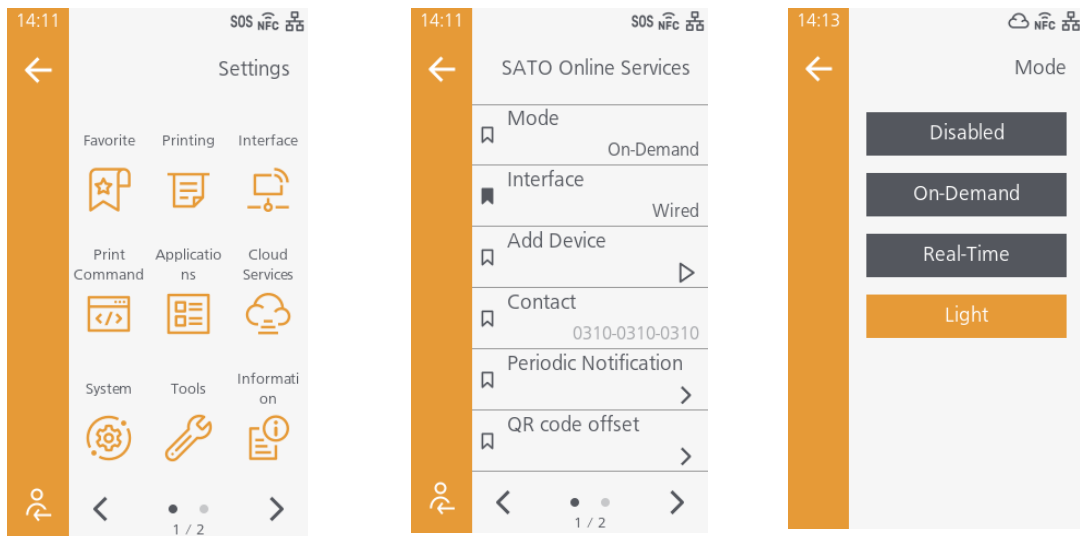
14:11 SOS NFC

Settings

Favorite Printing Interface

Print Command Applications Cloud Services

System Tools Information

1 / 2

14:11 SOS NFC

SATO Online Services

Mode
On-Demand

Interface
Wired

Add Device

Contact
0310-0310-0310

Periodic Notification

QR code offset

1 / 2

14:13 NFC

Mode

Disabled

On-Demand

Real-Time

Light